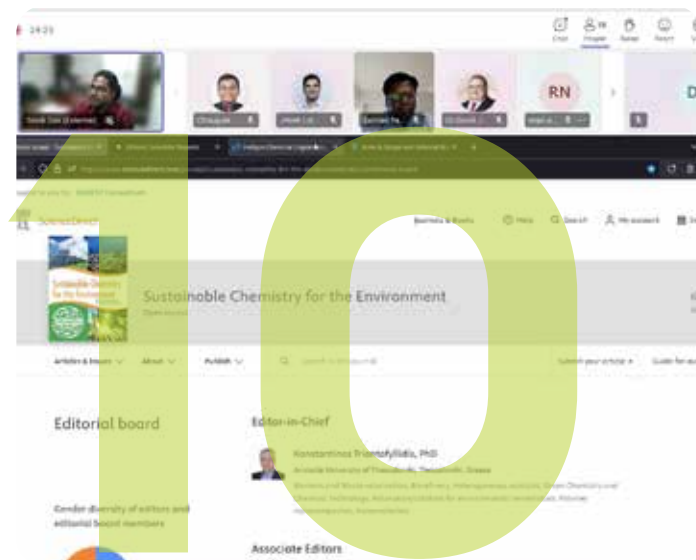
24:20

Chat People Raise React

RN

D

ScienceDirect

Journals & Books Help Search My account

Sustainable Chemistry for the Environment

Sustainable Chemistry for the Environment

Open access

Articles & Issues About Publish Search in this journal Submit your article Guide for au

Editorial board

Editor-in-Chief

Konstantinos Triantafyllidis, PhD

Aristotle University of Thessaloniki, Thessaloniki, Greece

Gender diversity of editors and editorial board members

Associate Editors

10